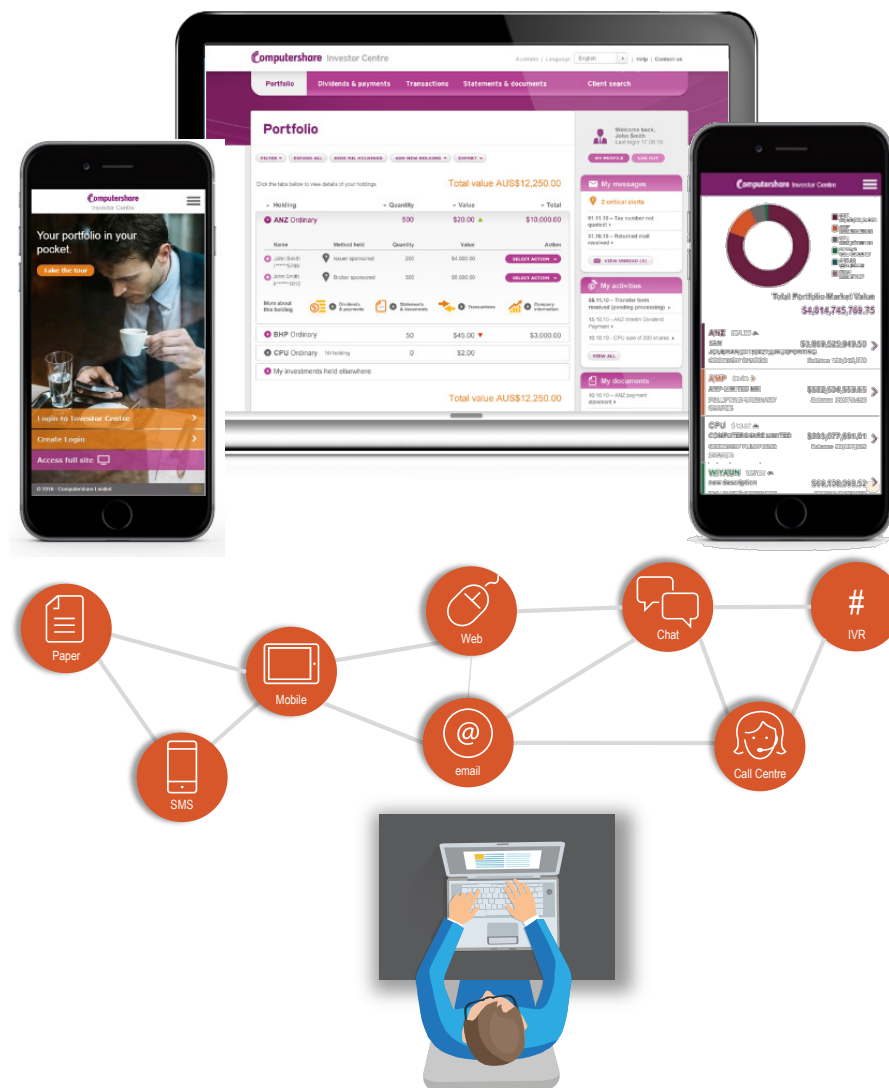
Computershare Investor Centre

Australia | Language English | Help | Contact us

Portfolio Dividends & payments Transactions Statements & documents Client search

Portfolio

FILTER EXPAND ALL HIDE NIL HOLDINGS ADD NEW HOLDING EXPORT

Click the table below to view details of your holdings

Total value AUS$12,250.00

| Holding | Quantity | Value | Total |
|---|---|---|---|
| ANZ Ordinary | 500 | $20.00 | $10,000.00 |
| BHP Ordinary | 50 | $45.00 | $3,000.00 |
| CPU Ordinary Nil holding | 0 | $2.00 | |

| Name | Method held | Quantity | Value | Action |
|---|---|---|---|---|
| John Smith | Issuer sponsored | 200 | $4,000.00 | SELECT ACTION |
| John Smith | Broker sponsored | 300 | $6,000.00 | SELECT ACTION |

More about this holding Dividends & payments Statements & documents Transactions Company information

My investments held elsewhere

Total value AUS$12,250.00

Welcome back, John Smith

MY PROFILE LOG OUT

My messages

2 critical alerts

VIEW UNREAD (3)

My activities

VIEW ALL

My documents

Computershare Investor Centre

Your portfolio in your pocket.

Take the tour

Login to Investor Centre

Create Login

Access full site

© 2016 Computershare Limited

Computershare Investor Centre

Total Portfolio Market Value

$4,814,745,769.75

ANZ

AMP

CPU

WYAUN

Paper

Mobile

SMS

Web

email

Chat

IVR

Call Centre